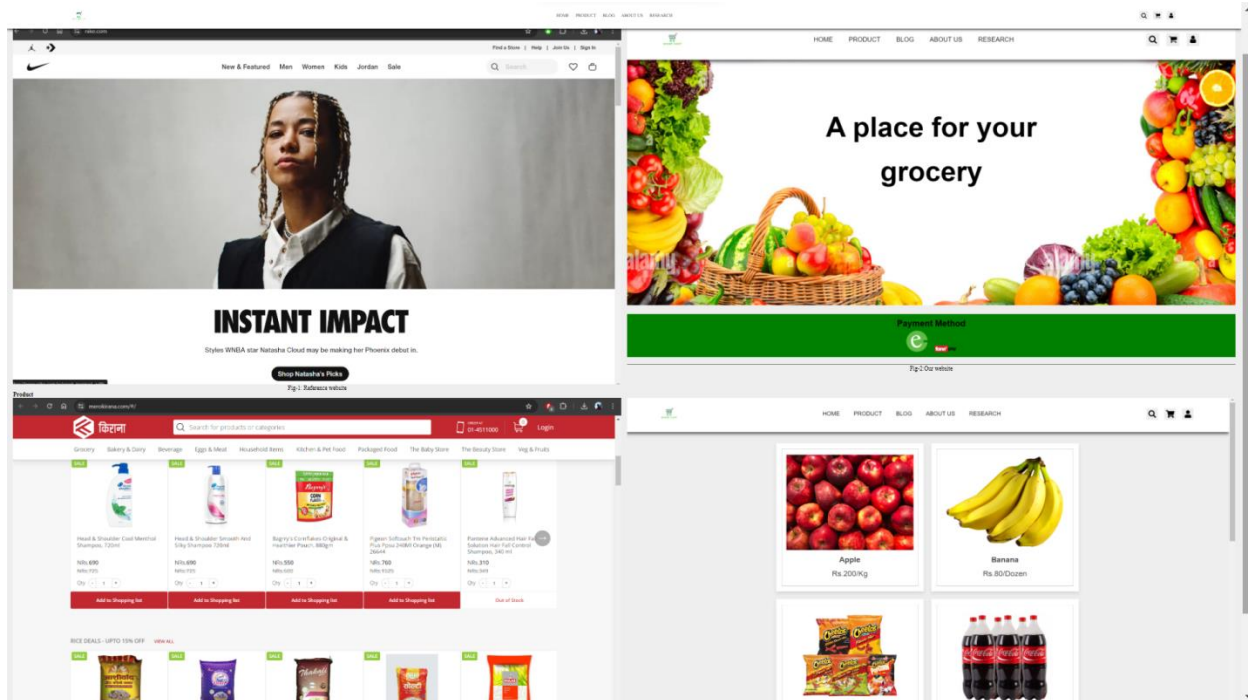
HOME PRODUCT BLOG ABOUT US RESEARCH

nike.com

Find a Store | Help | Join Us | Sign In

New & Featured Men Women Kids Jordan Sale

Search

INSTANT IMPACT

Styles WNBA star Natasha Cloud may be making her Phoenix debut in.

Shop Natasha's Picks

Fig-1: Reference website

HOME PRODUCT BLOG ABOUT US RESEARCH

A place for your grocery

Payment Method

Fig-2 Our website

Product

mero.kirana.com/#/

किराना

Search for products or categories

01-4511000

Login

Grocery Bakery & Dairy Beverage Eggs & Meat Household Items Kitchen & Pet Food Packaged Food The Baby Store The Beauty Store Veg & Fruits

SALE

Head & Shoulder Cool Menthol Shampoo, 720ml

Rs.690

Head & Shoulder Smooth And Silky Shampoo 720ml

Rs.690

Bagrry's CornFlakes Original & Healthier Pouch, 880gm

Rs.350

Pigeon Softouch Tm Peristaltic Plus Ppsu 240Ml Orange (M) 26644

Rs.760

Pantene Advanced Hair Fall Solution Hair Fall Control Shampoo, 340 ml

Rs.310

Qty - 1 +

Add to Shopping list

Add to Shopping list

Add to Shopping list

Add to Shopping list

Out of Stock

RICE DEALS - UPTO 10% OFF VIEW ALL

HOME PRODUCT BLOG ABOUT US RESEARCH

Apple
Rs.200/Kg

Banana
Rs.80/Dozen